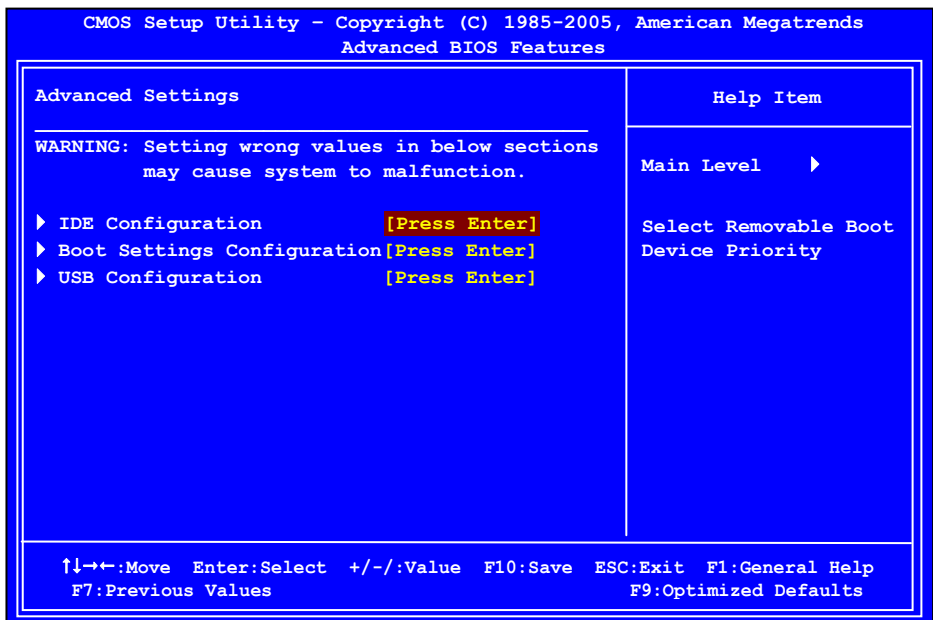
CMOS Setup Utility – Copyright (C) 1985-2005, American Megatrends
Advanced BIOS Features

Advanced Settings

WARNING: Setting wrong values in below sections may cause system to malfunction.

▶ IDE Configuration [Press Enter]
▶ Boot Settings Configuration [Press Enter]
▶ USB Configuration [Press Enter]

Help Item

Main Level ▶

Select Removable Boot Device Priority

↑↓→←:Move Enter:Select +/-/:Value F10:Save ESC:Exit F1:General Help
F7:Previous Values F9:Optimized Defaults